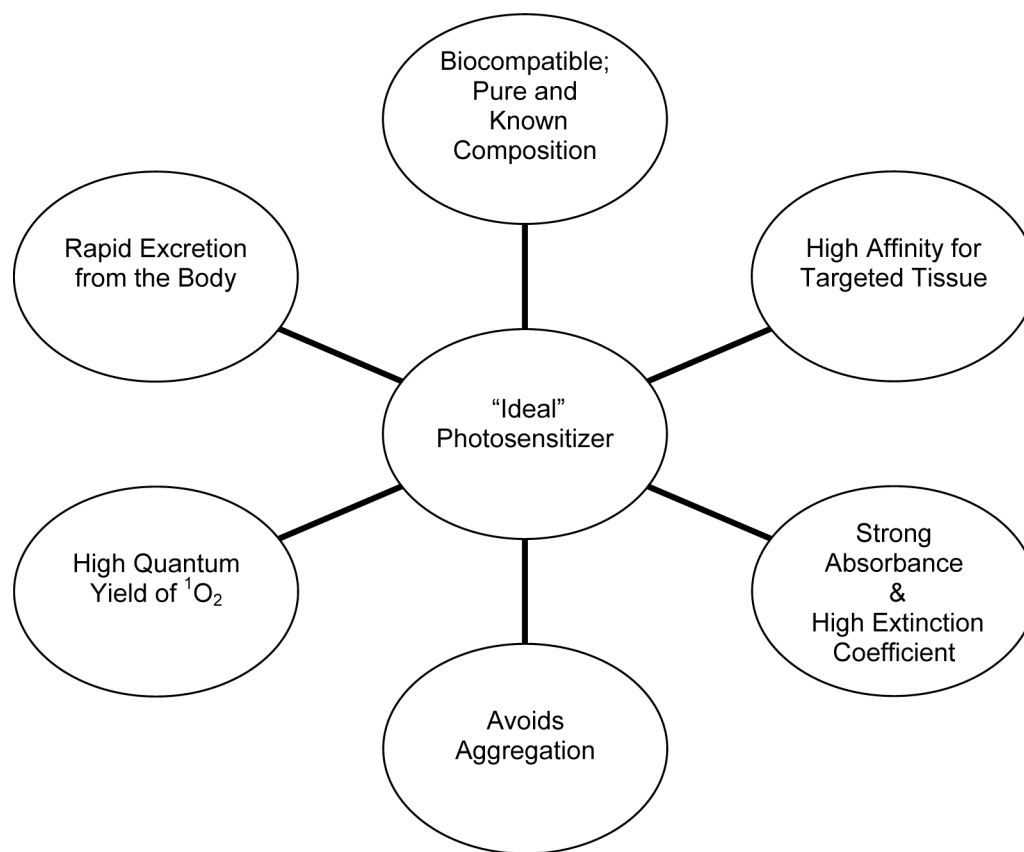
Biocompatible; Pure and Known Composition

Rapid Excretion from the Body

High Affinity for Targeted Tissue

“Ideal” Photosensitizer

High Quantum Yield of $^1O_2$

Strong Absorbance & High Extinction Coefficient

Avoids Aggregation